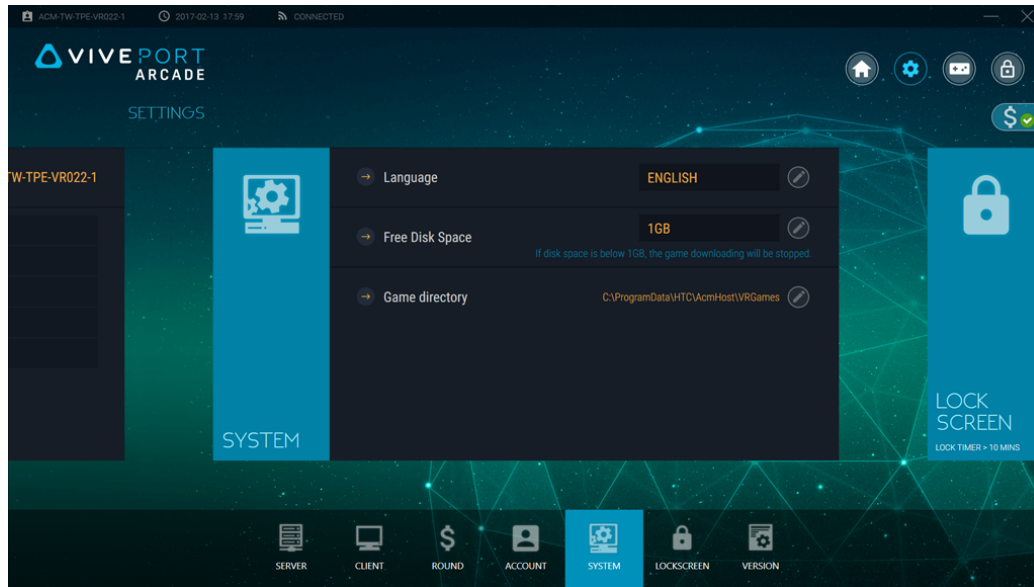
ACM-TW-TPE-VR022-1 2017-02-13 17:59 CONNECTED

VIVEPORT ARCADE

SETTINGS

$

TW-TPE-VR022-1

SYSTEM

Language ENGLISH

Free Disk Space 1GB

If disk space is below 1GB, the game downloading will be stopped.

Game directory C:\ProgramData\HTC\AcmHost\VRGames

LOCK SCREEN

LOCK TIMER > 10 MINS

SERVER CLIENT ROUND ACCOUNT SYSTEM LOCKSCREEN VERSION